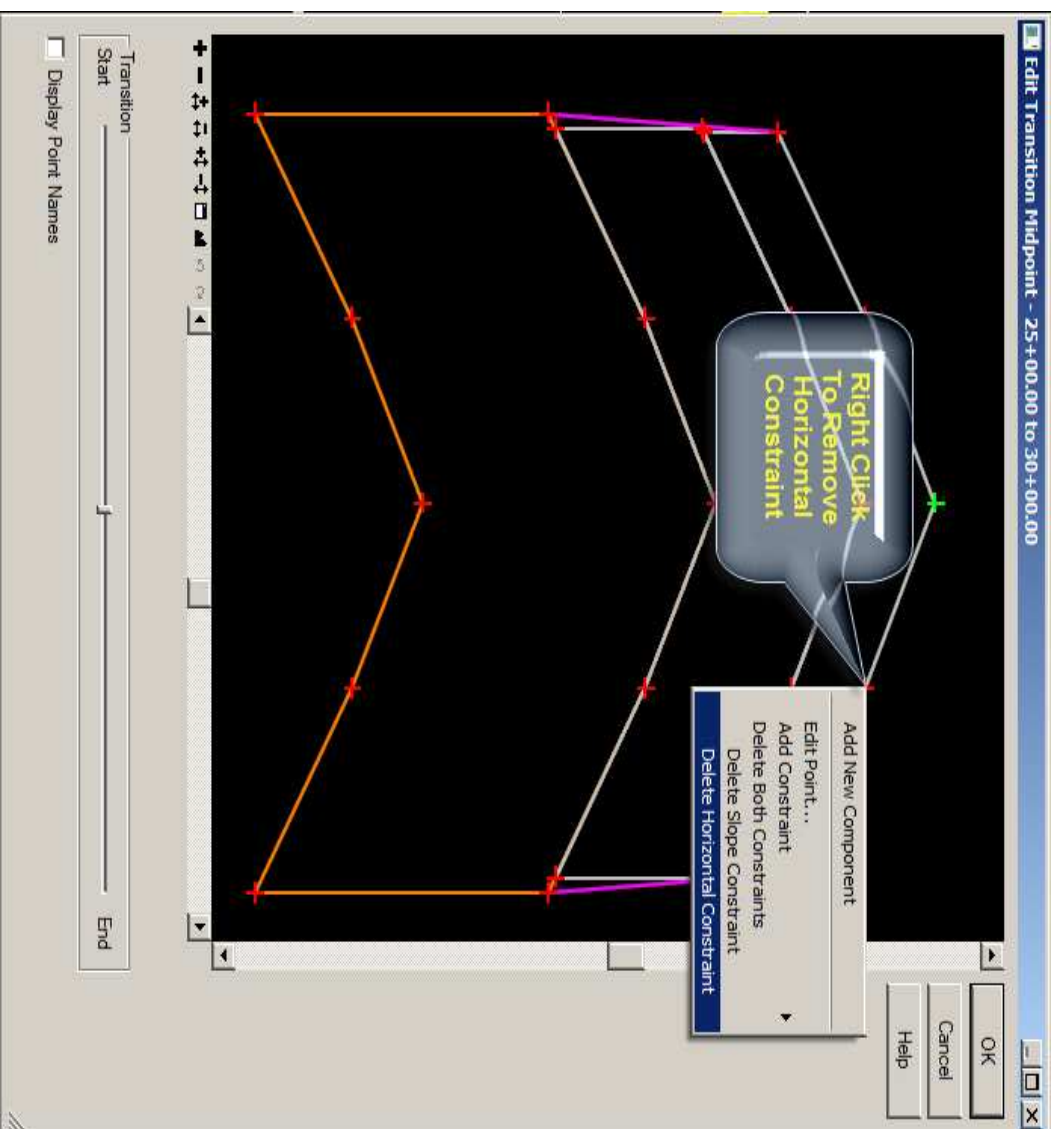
Edit Transition Midpoint - 25+00.00 to 30+00.00

Right Click To Remove Horizontal Constraint

Add New Component
Edit Point...
Add Constraint
Delete Both Constraints
Delete Slope Constraint
Delete Horizontal Constraint

OK
Cancel
Help

Transition
Start
End

Display Point Names